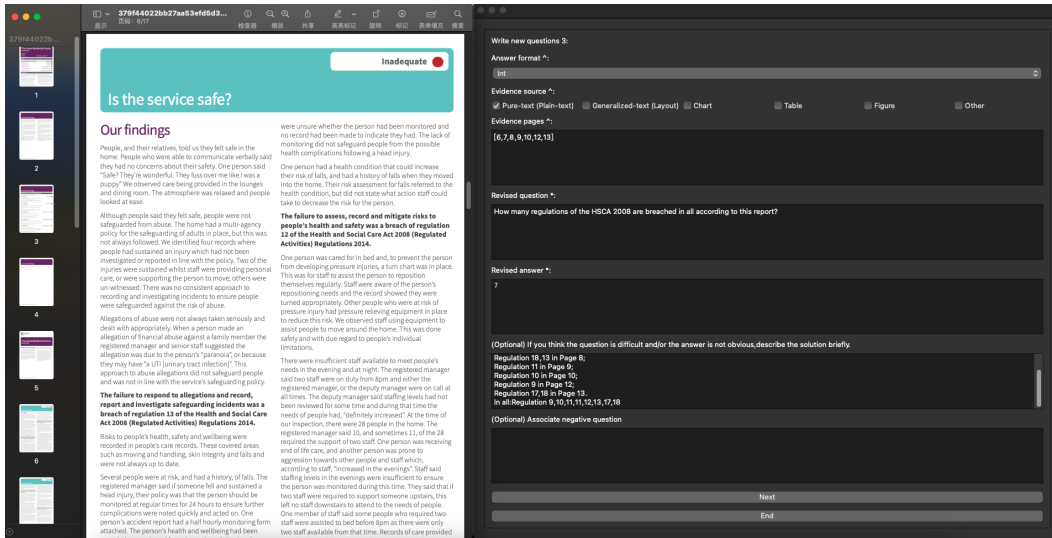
379f44022bb27aa53efd5d3...
页码：6/17

显示 检查器 缩放 共享 高亮标记 旋转 标记 表单填充 搜索

379f44022b...

1 2 3 4 5 6

Inadequate

Is the service safe?

Our findings

People, and their relatives, told us they felt safe in the home. People who were able to communicate verbally said they had no concerns about their safety. One person said "Safe? They're wonderful. They fuss over me like I was a puppy" We observed care being provided in the lounges and dining room. The atmosphere was relaxed and people looked at ease.

Although people said they felt safe, people were not safeguarded from abuse. The home had a multi-agency policy for the safeguarding of adults in place, but this was not always followed. We identified four records where people had sustained an injury which had not been investigated or reported in line with the policy. Two of the injuries were sustained whilst staff were providing personal care, or were supporting the person to move; others were un-witnessed. There was no consistent approach to recording and investigating incidents to ensure people were safeguarded against the risk of abuse.

Allegations of abuse were not always taken seriously and dealt with appropriately. When a person made an allegation of financial abuse against a family member the registered manager and senior staff suggested the allegation was due to the person's "paranoia", or because they may have "a UTI [urinary tract infection]". This approach to abuse allegations did not safeguard people and was not in line with the service's safeguarding policy.

The failure to respond to allegations and record, report and investigate safeguarding incidents was a breach of regulation 13 of the Health and Social Care Act 2008 (Regulated Activities) Regulations 2014.

Risks to people's health, safety and wellbeing were recorded in people's care records. These covered areas such as moving and handling, skin integrity and falls and were not always up to date.

Several people were at risk, and had a history, of falls. The registered manager said if someone fell and sustained a head injury, their policy was that the person should be monitored at regular times for 24 hours to ensure further complications were noted quickly and acted on. One person's accident report had a half hourly monitoring form attached. The person's health and wellbeing had been

were unsure whether the person had been monitored and no record had been made to indicate they had. The lack of monitoring did not safeguard people from the possible health complications following a head injury.

One person had a health condition that could increase their risk of falls, and had a history of falls when they moved into the home. Their risk assessment for falls referred to the health condition, but did not state what action staff could take to decrease the risk for the person.

The failure to assess, record and mitigate risks to people's health and safety was a breach of regulation 12 of the Health and Social Care Act 2008 (Regulated Activities) Regulations 2014.

One person was cared for in bed and, to prevent the person from developing pressure injuries, a turn chart was in place. This was for staff to assist the person to reposition themselves regularly. Staff were aware of the person's repositioning needs and the record showed they were turned appropriately. Other people who were at risk of pressure injury had pressure relieving equipment in place to reduce this risk. We observed staff using equipment to assist people to move around the home. This was done safely and with due regard to people's individual limitations.

There were insufficient staff available to meet people's needs in the evening and at night. The registered manager said two staff were on duty from 8pm and either the registered manager, or the deputy manager were on call at all times. The deputy manager said staffing levels had not been reviewed for some time and during that time the needs of people had, "definitely increased." At the time of our inspection, there were 28 people in the home. The registered manager said 10, and sometimes 11, of the 28 required the support of two staff. One person was receiving end of life care, and another person was prone to aggression towards other people and staff which, according to staff, "increased in the evenings". Staff said staffing levels in the evenings were insufficient to ensure the person was monitored during this time. They said that if two staff were required to support someone upstairs, this left no staff downstairs to attend to the needs of people. One member of staff said some people who required two staff were assisted to bed before 8pm as there were only two staff available from that time. Records of care provided

Write new questions 3:
Answer format ^:
Int
Evidence source ^:
Pure-text (Plain-text) Generalized-text (Layout) Chart Table Figure Other
Evidence pages ^:
[6,7,8,9,10,12,13]
Revised question *:
How many regulations of the HSCA 2008 are breached in all according to this report?
Revised answer *:
7
(Optional) If you think the question is difficult and/or the answer is not obvious,describe the solution briefly.
Regulation 18,13 in Page 8;
Regulation 11 in Page 9;
Regulation 10 in Page 10;
Regulation 9 in Page 12;
Regulation 17,18 in Page 13.
In all:Regulation 9,10,11,11,12,13,17,18
(Optional) Associate negative question
Next
End